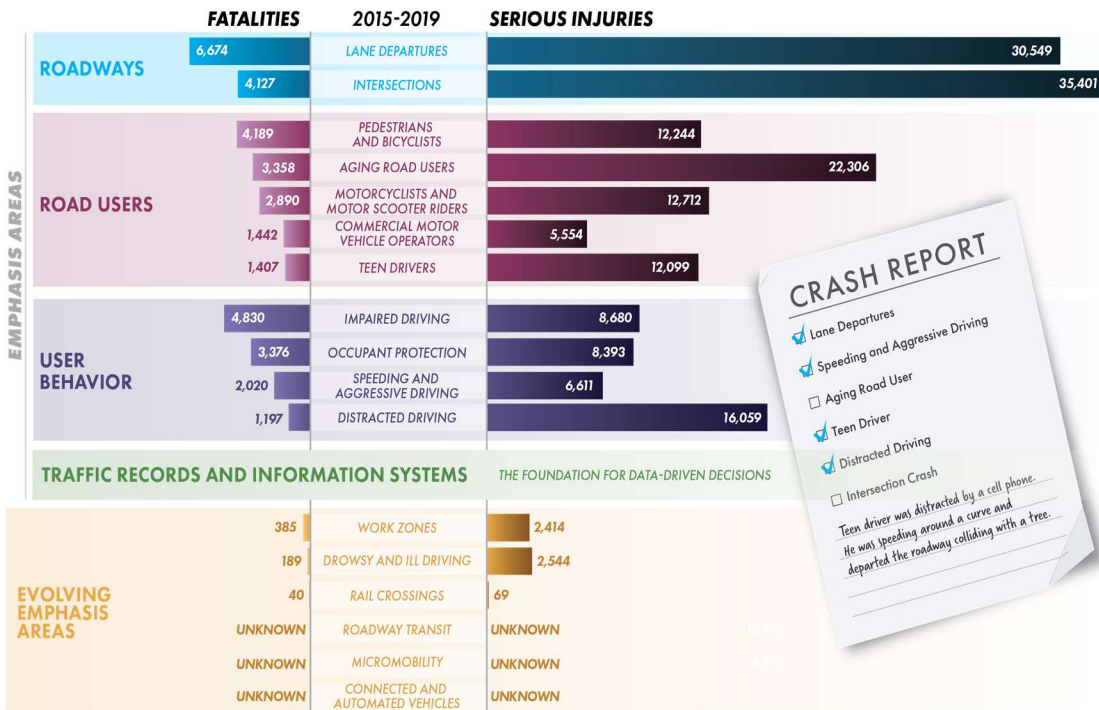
FATALITIES 2015-2019 SERIOUS INJURIES

EMPHASIS AREAS

ROADWAYS

| Fatalities | 2015-2019 | Serious Injuries |
|---|---|---|
| 6,674 | LANE DEPARTURES | 30,549 |
| 4,127 | INTERSECTIONS | 35,401 |

ROAD USERS

| Fatalities | 2015-2019 | Serious Injuries |
|---|---|---|
| 4,189 | PEDESTRIANS AND BICYCLISTS | 12,244 |
| 3,358 | AGING ROAD USERS | 22,306 |
| 2,890 | MOTORCYCLISTS AND MOTOR SCOOTER RIDERS | 12,712 |
| 1,442 | COMMERCIAL MOTOR VEHICLE OPERATORS | 5,554 |
| 1,407 | TEEN DRIVERS | 12,099 |

USER BEHAVIOR

| Fatalities | 2015-2019 | Serious Injuries |
|---|---|---|
| 4,830 | IMPAIRED DRIVING | 8,680 |
| 3,376 | OCCUPANT PROTECTION | 8,393 |
| 2,020 | SPEEDING AND AGGRESSIVE DRIVING | 6,611 |
| 1,197 | DISTRACTED DRIVING | 16,059 |

TRAFFIC RECORDS AND INFORMATION SYSTEMS THE FOUNDATION FOR DATA-DRIVEN DECISIONS

EVOLVING EMPHASIS AREAS

| Fatalities | 2015-2019 | Serious Injuries |
|---|---|---|
| 385 | WORK ZONES | 2,414 |
| 189 | DROWSY AND ILL DRIVING | 2,544 |
| 40 | RAIL CROSSINGS | 69 |
| UNKNOWN | ROADWAY TRANSIT | UNKNOWN |
| UNKNOWN | MICROMOBILITY | UNKNOWN |
| UNKNOWN | CONNECTED AND AUTOMATED VEHICLES | UNKNOWN |

CRASH REPORT
☑ Lane Departures
☑ Speeding and Aggressive Driving
☐ Aging Road User
☑ Teen Driver
☑ Distracted Driving
☐ Intersection Crash
Teen driver was distracted by a cell phone. He was speeding around a curve and departed the roadway colliding with a tree.